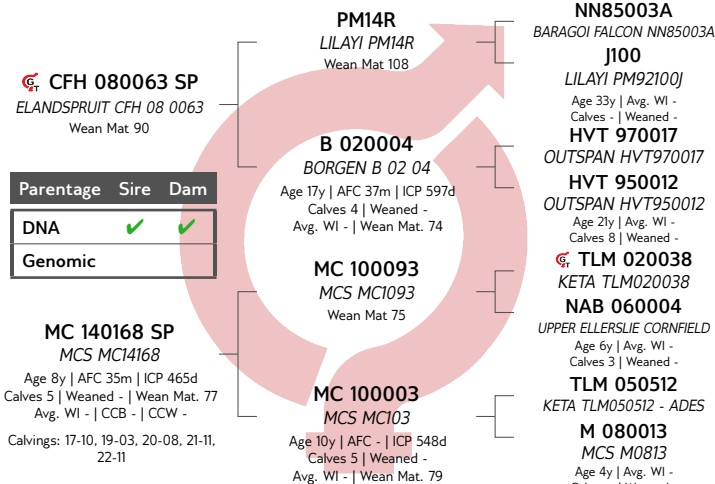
PM14R
LILAYI PM14R
Wean Mat 108

NN85003A
BARAGOI FALCON NN85003A

J100
LILAYI PM92100J
Age 33y | Avg. WI -
Calves - | Weaned -

CFH 080063 SP
ELANDSPRUIT CFH 08 0063
Wean Mat 90

B 020004
BORGEN B 02 04
Age 17y | AFC 37m | ICP 597d
Calves 4 | Weaned -
Avg. WI - | Wean Mat. 74

HVT 970017
OUTSPAN HVT970017

HVT 950012
OUTSPAN HVT950012
Age 21y | Avg. WI -
Calves 8 | Weaned -

| Parentage | Sire | Dam |
|---|---|---|
| DNA | ✔ | ✔ |
| Genomic | | |

MC 100093
MCS MC1093
Wean Mat 75

TLM 020038
KETA TLM020038

NAB 060004
UPPER ELLERSLIE CORNFIELD
Age 6y | Avg. WI -
Calves 3 | Weaned -

MC 140168 SP
MCS MC14168
Age 8y | AFC 35m | ICP 465d
Calves 5 | Weaned - | Wean Mat. 77
Avg. WI - | CCB - | CCW -

Calvings: 17-10, 19-03, 20-08, 21-11, 22-11

MC 100003
MCS MC103
Age 10y | AFC - | ICP 548d
Calves 5 | Weaned -
Avg. WI - | Wean Mat. 79

TLM 050512
KETA TLM050512 - ADES

M 080013
MCS M0813
Age 4y | Avg. WI -
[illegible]